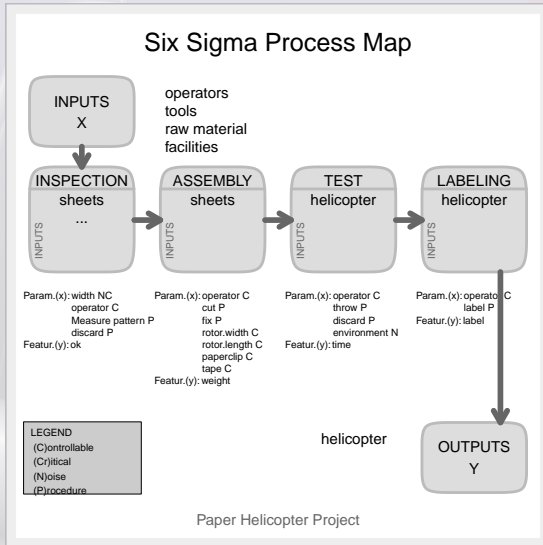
Six Sigma Process Map

INPUTS
X

operators
tools
raw material
facilities

INSPECTION
sheets
...
INPUTS

ASSEMBLY
sheets
INPUTS

TEST
helicopter
INPUTS

LABELING
helicopter
INPUTS

Param.(x): width NC
operator C
Measure pattern P
discard P
Featur.(y): ok

Param.(x): operator C
cut P
fix P
rotor.width C
rotor.length C
paperclip C
tape C
Featur.(y): weight

Param.(x): operator C
throw P
discard P
environment N
Featur.(y): time

Param.(x): operator C
label P
Featur.(y): label

LEGEND
(C)ontrollable
(Cr)itical
(N)oise
(P)rocedure

helicopter

OUTPUTS
Y

Paper Helicopter Project